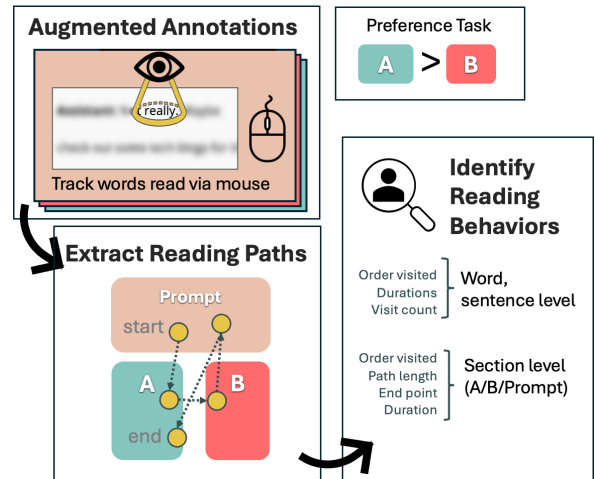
Augmented Annotations

really,

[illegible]

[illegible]

Track words read via mouse

Preference Task

A > B

Extract Reading Paths

Prompt

start

A

B

end

Identify Reading Behaviors

Order visited
Durations
Visit count

Word, sentence level

Order visited
Path length
End point
Duration

Section level (A/B/Prompt)